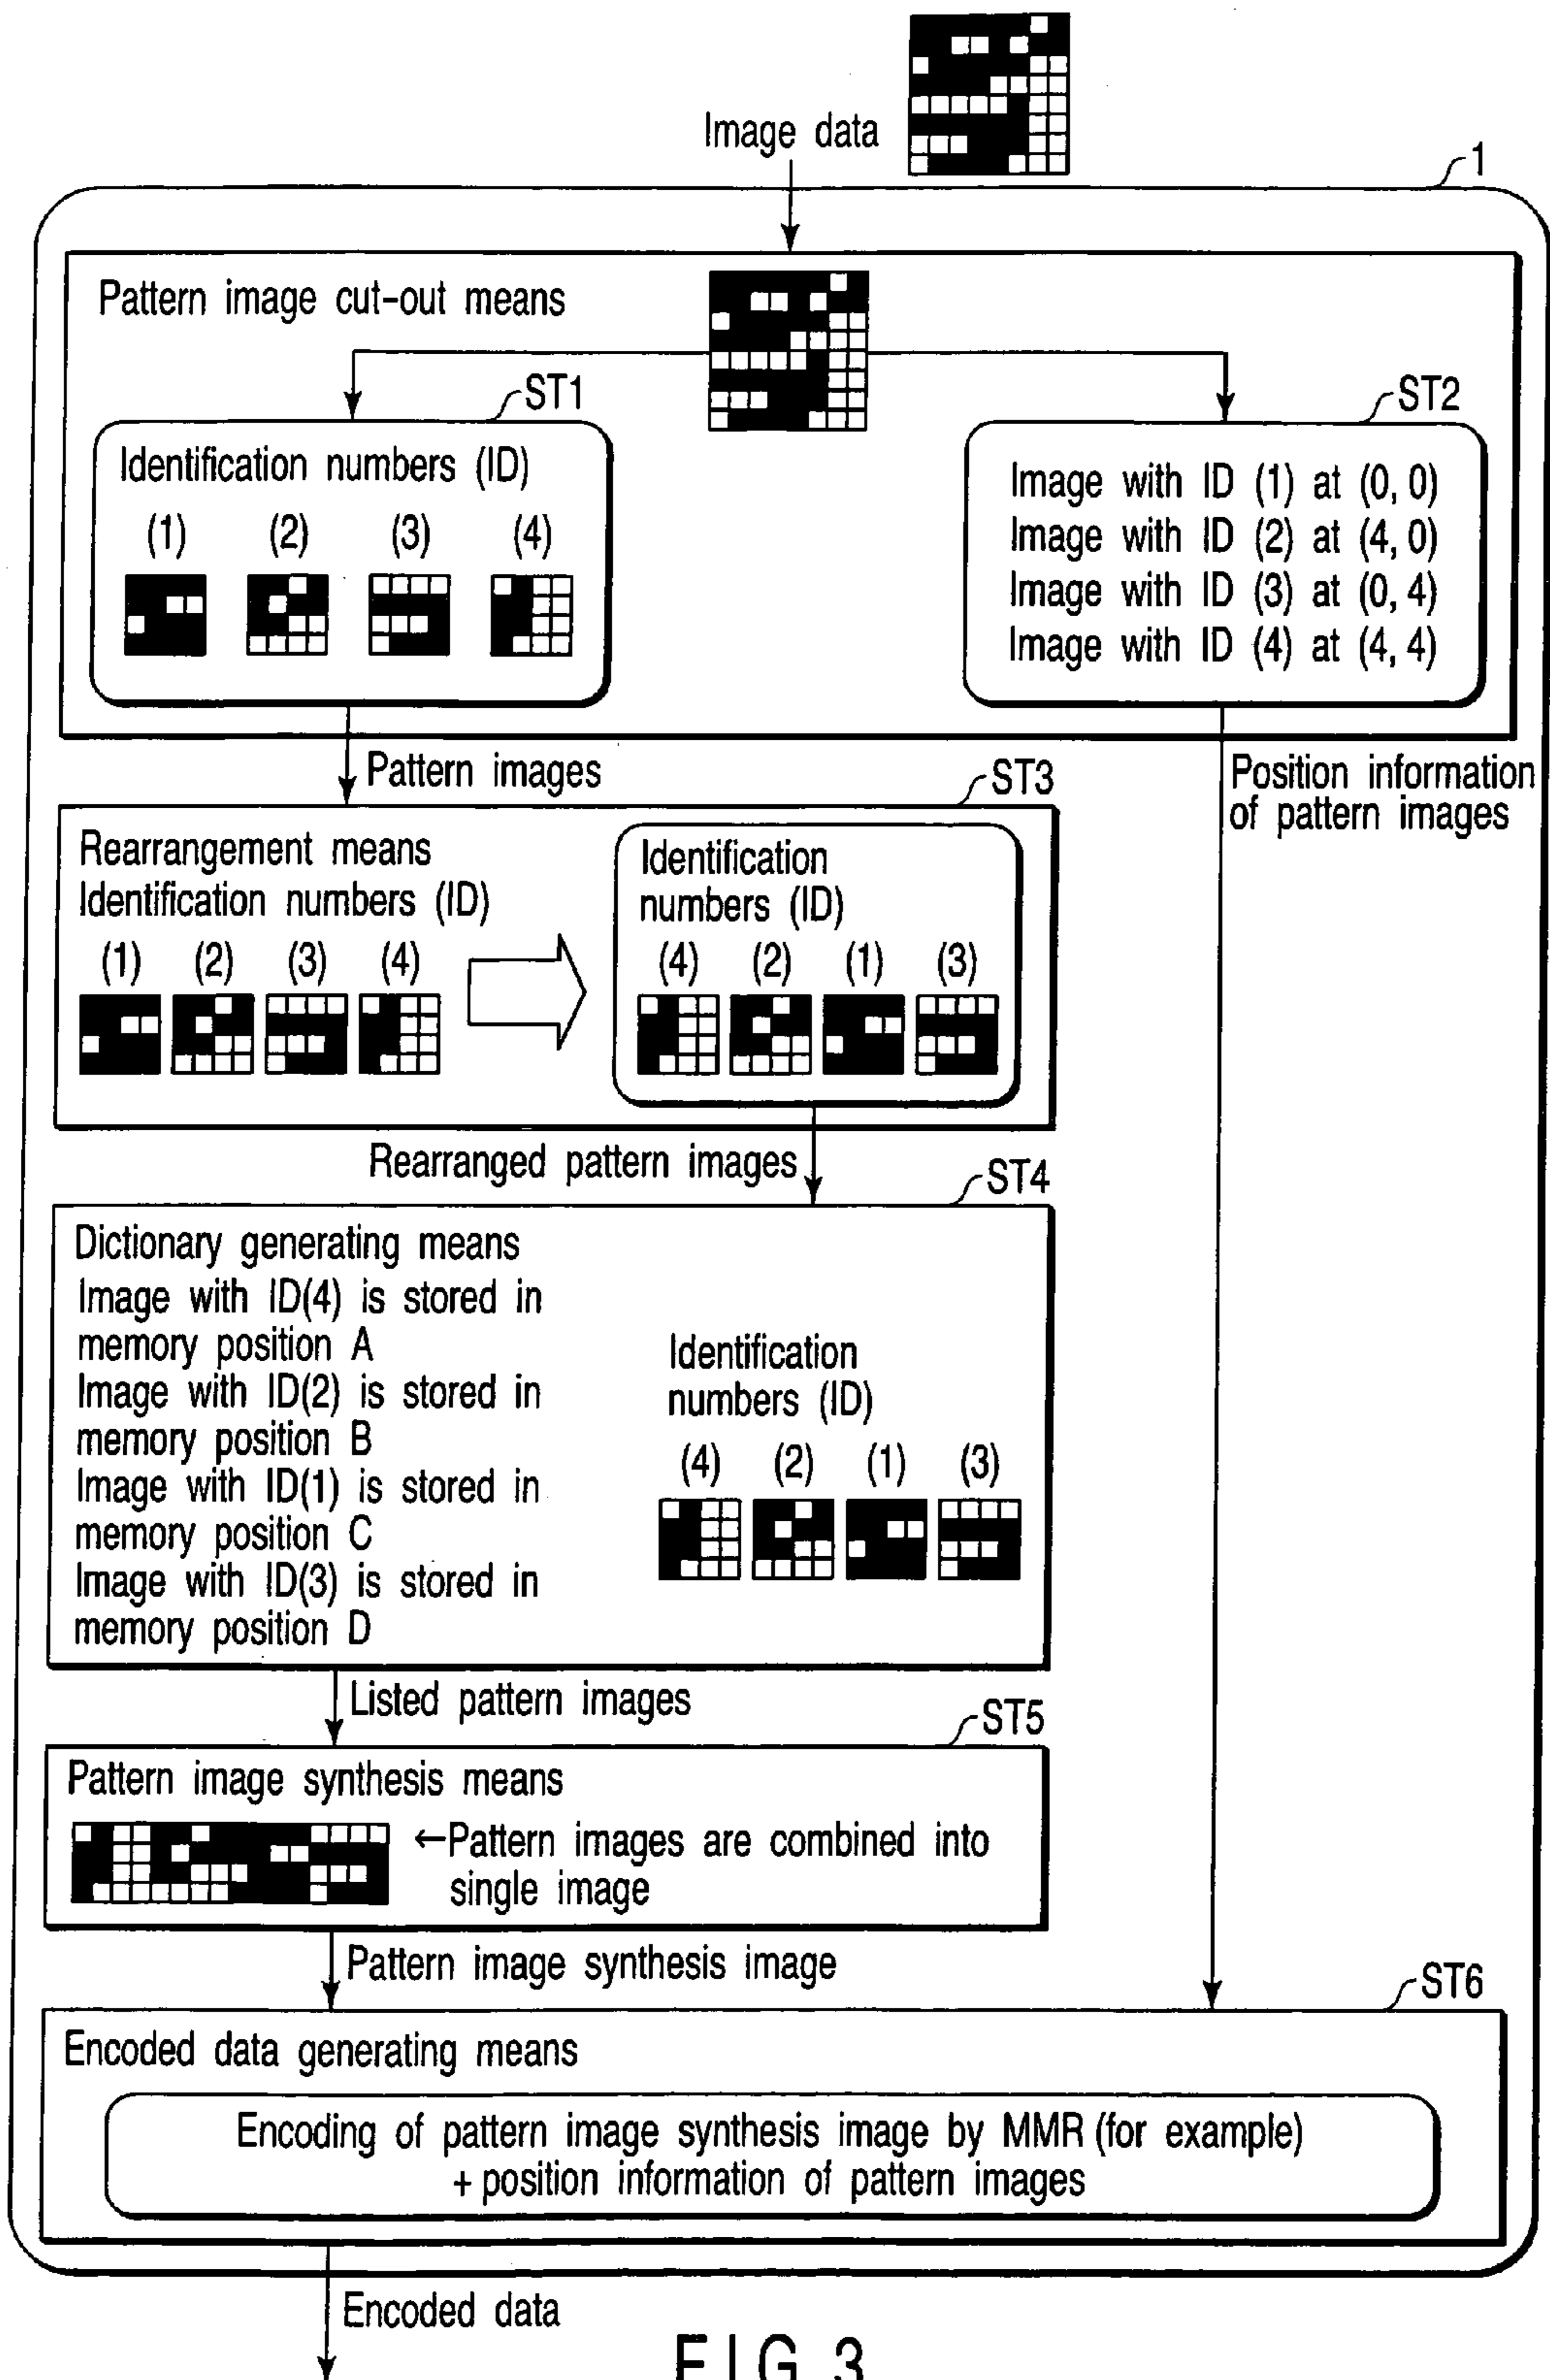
Image data

1

Pattern image cut-out means

ST1

Identification numbers (ID)

(1) (2) (3) (4)

ST2

Image with ID (1) at (0, 0)
Image with ID (2) at (4, 0)
Image with ID (3) at (0, 4)
Image with ID (4) at (4, 4)

Pattern images

ST3

Position information of pattern images

Rearrangement means
Identification numbers (ID)

(1) (2) (3) (4)

Identification numbers (ID)

(4) (2) (1) (3)

Rearranged pattern images

ST4

Dictionary generating means
Image with ID(4) is stored in memory position A
Image with ID(2) is stored in memory position B
Image with ID(1) is stored in memory position C
Image with ID(3) is stored in memory position D

Identification numbers (ID)

(4) (2) (1) (3)

Listed pattern images

ST5

Pattern image synthesis means

←Pattern images are combined into single image

Pattern image synthesis image

ST6

Encoded data generating means

Encoding of pattern image synthesis image by MMR (for example)
+ position information of pattern images

Encoded data

F I G. 3